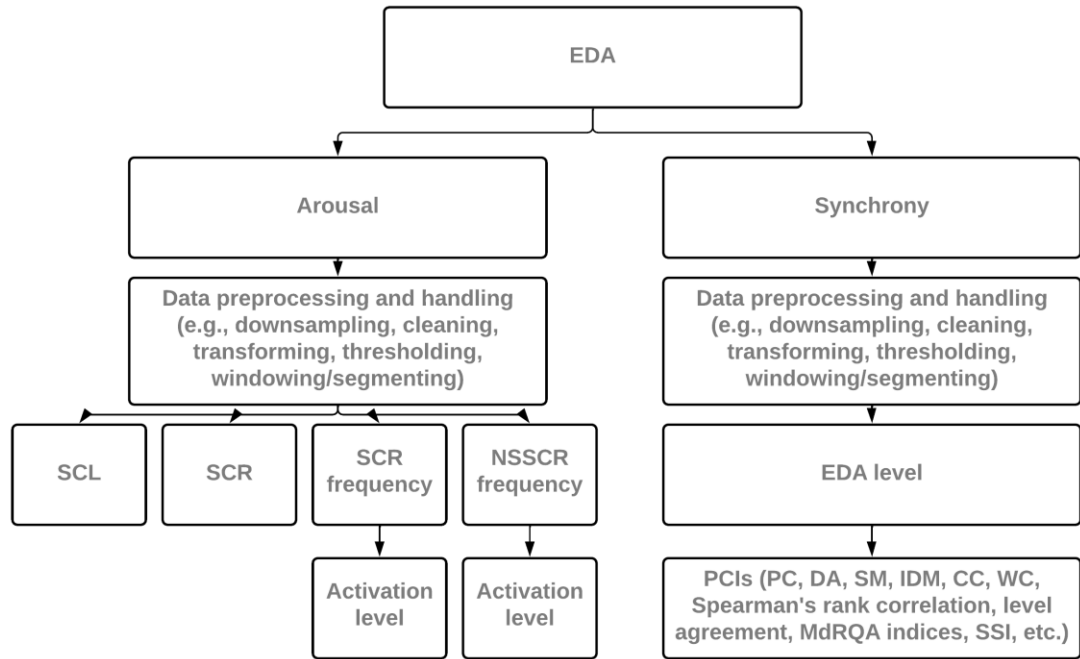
EDA

Arousal

Synchrony

Data preprocessing and handling (e.g., downsampling, cleaning, transforming, thresholding, windowing/segmenting)

Data preprocessing and handling (e.g., downsampling, cleaning, transforming, thresholding, windowing/segmenting)

SCL

SCR

SCR frequency

NSSCR frequency

EDA level

Activation level

Activation level

PCIs (PC, DA, SM, IDM, CC, WC, Spearman's rank correlation, level agreement, MdRQA indices, SSI, etc.)